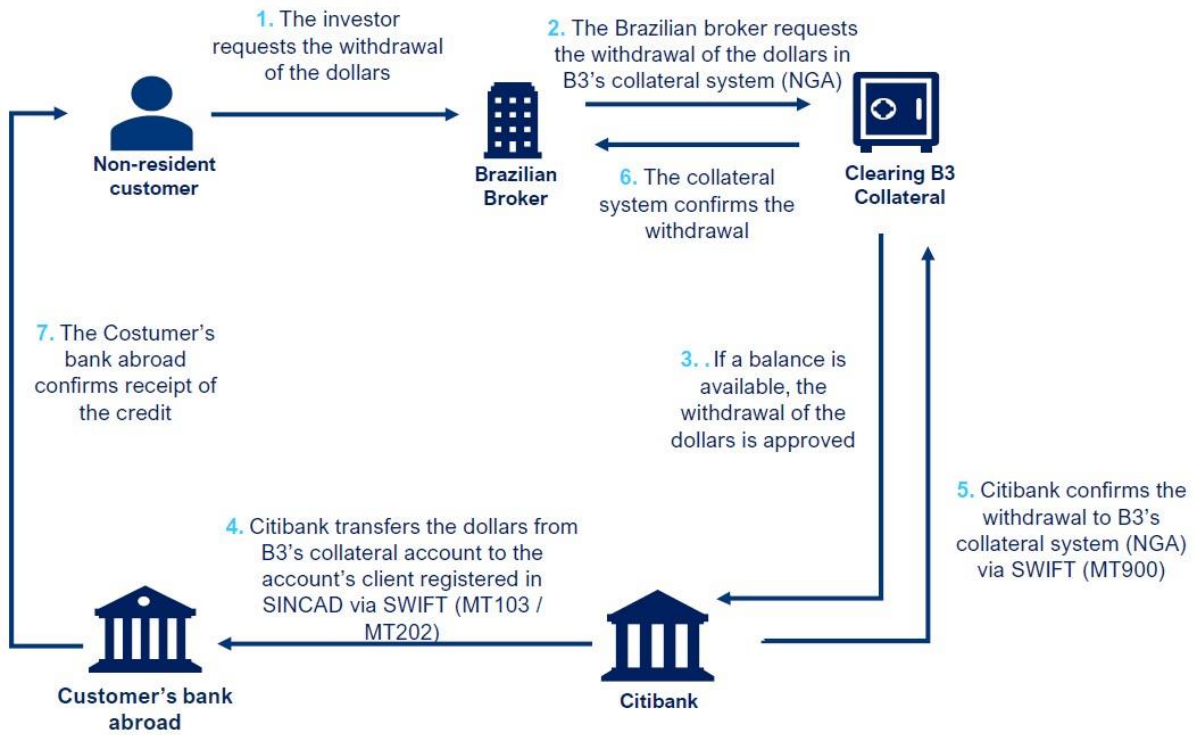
1. The investor requests the withdrawal of the dollars

2. The Brazilian broker requests the withdrawal of the dollars in B3's collateral system (NGA)

Non-resident customer

Brazilian Broker

6. The collateral system confirms the withdrawal

Clearing B3 Collateral

7. The Costumer's bank abroad confirms receipt of the credit

3. . If a balance is available, the withdrawal of the dollars is approved

5. Citibank confirms the withdrawal to B3's collateral system (NGA) via SWIFT (MT900)

4. Citibank transfers the dollars from B3's collateral account to the account's client registered in SINCAD via SWIFT (MT103 / MT202)

Customer's bank abroad

Citibank